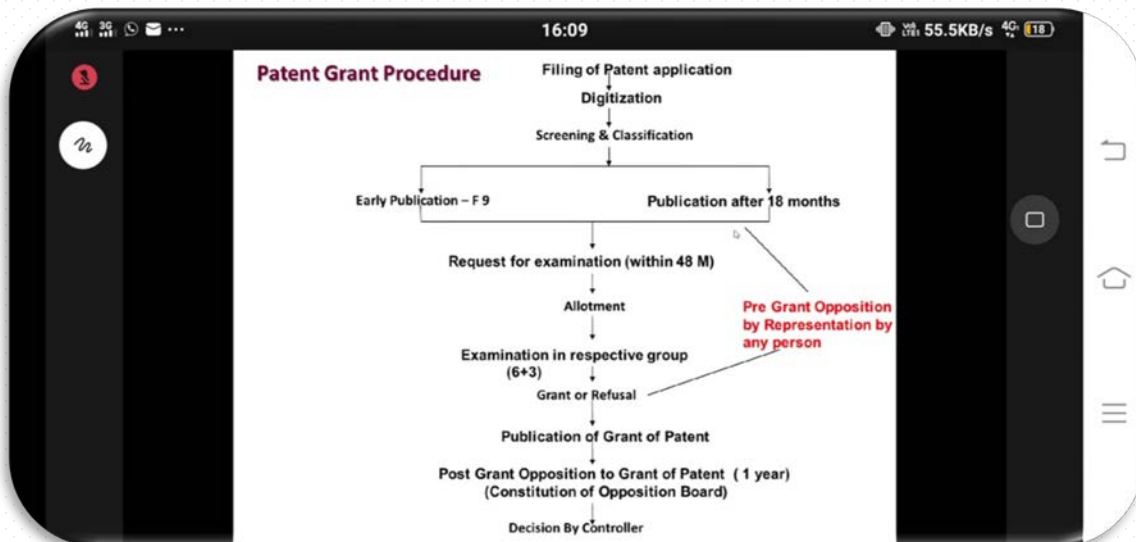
4G 3G ...
16:09
55.5KB/s 4G 18

Patent Grant Procedure

Filing of Patent application

Digitization

Screening & Classification

Early Publication – F 9

Publication after 18 months

Request for examination (within 48 M)

Allotment

Pre Grant Opposition by Representation by any person

Examination in respective group (6+3)

Grant or Refusal

Publication of Grant of Patent

Post Grant Opposition to Grant of Patent ( 1 year) (Constitution of Opposition Board)

Decision By Controller